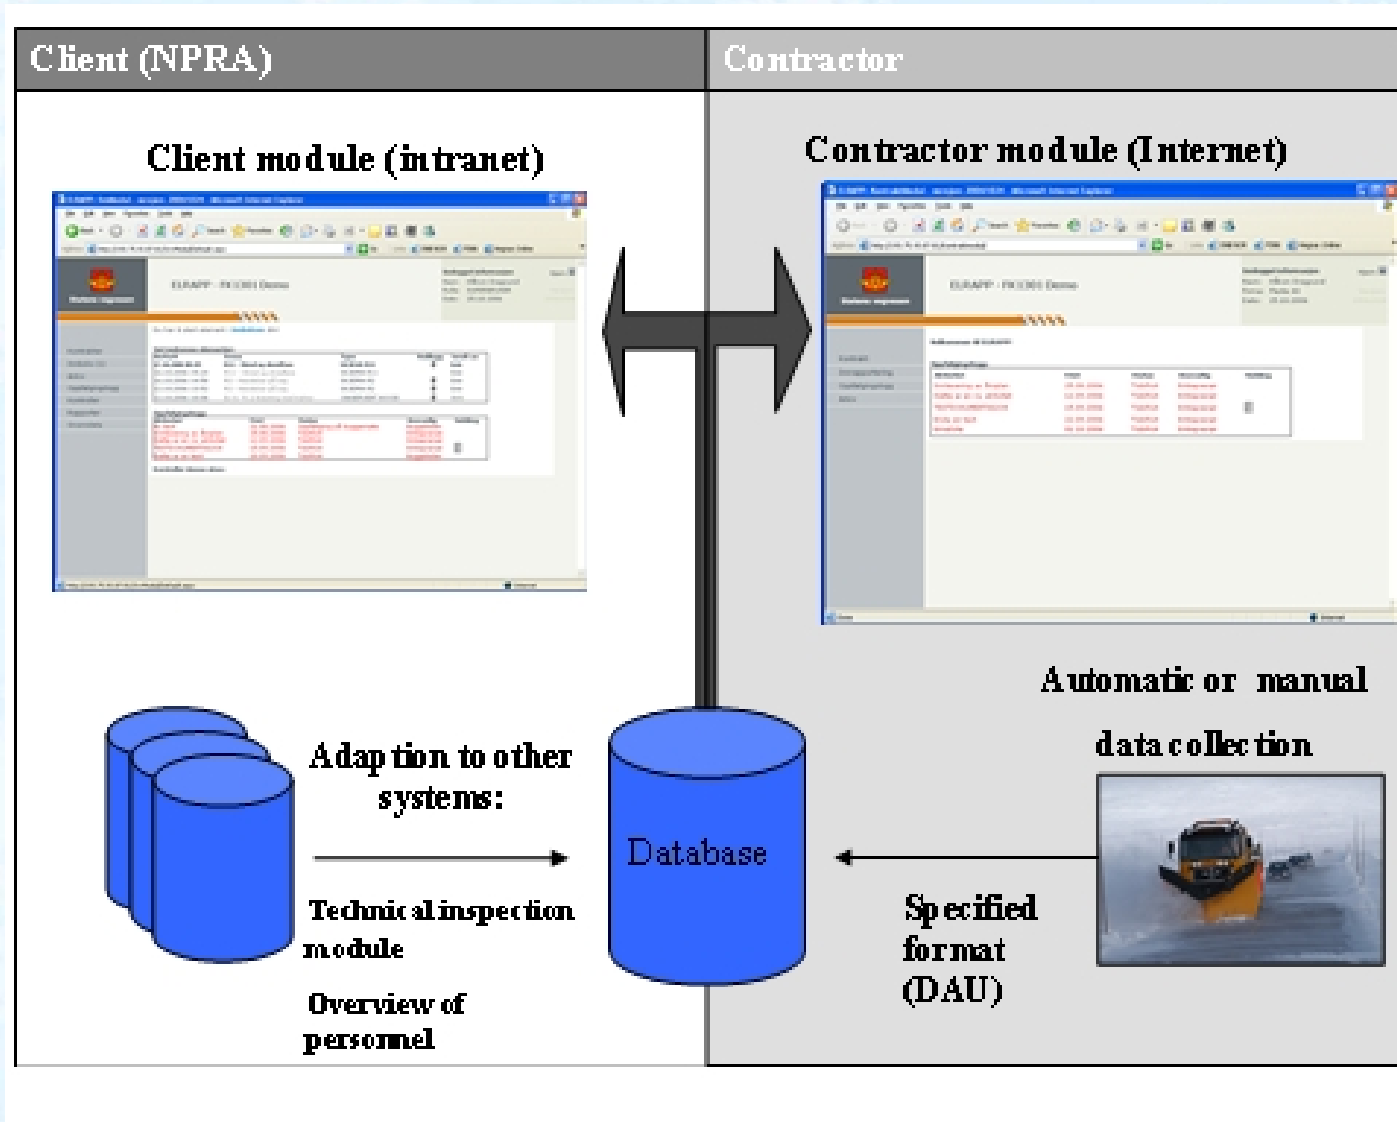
Client (NPRA)

Contractor

Client module (intranet)

Contractor module (Internet)

ELRAPP - FK1001 Demo

ELRAPP - FK1001 Demo

Automatic or manual data collection

Adaption to other systems:

Database

Technical inspection module

Overview of personnel

Specified format (DAU)